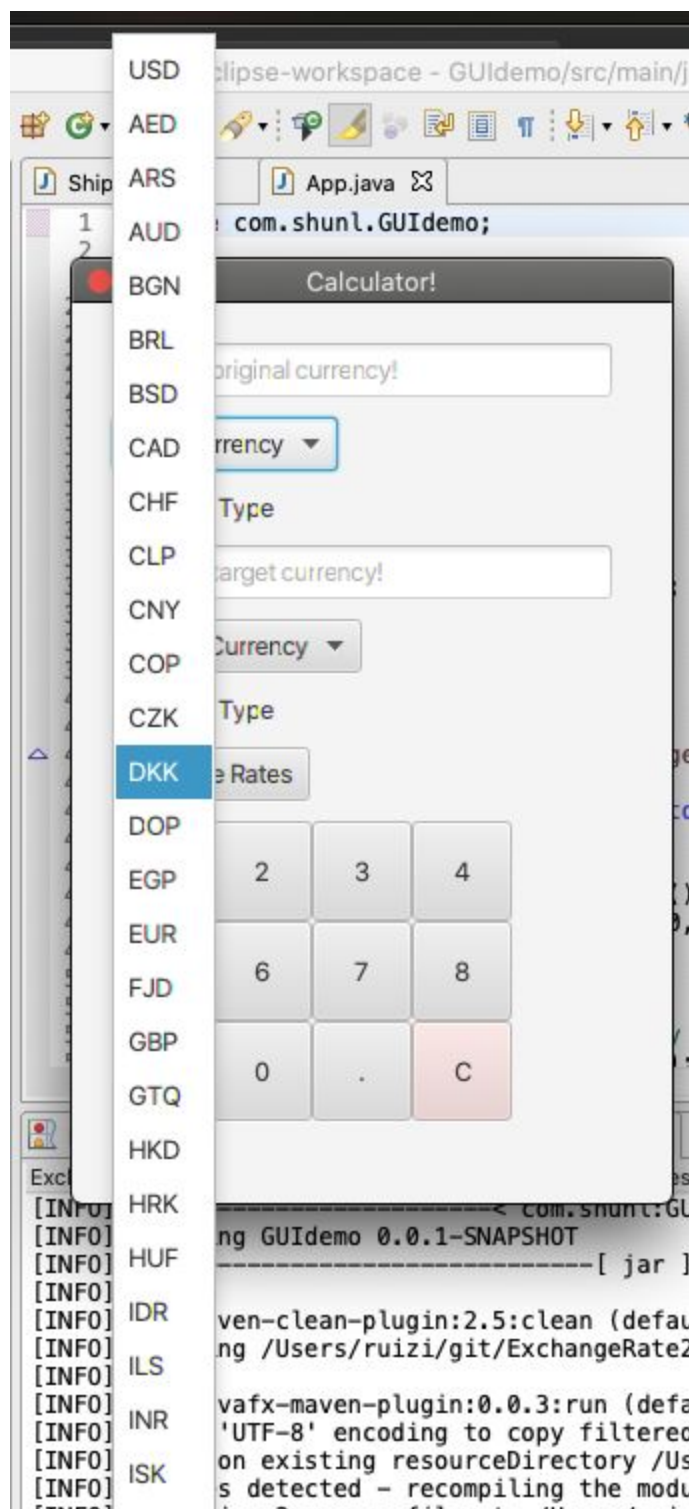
clipse-workspace - GUIdemo/src/main/j

Ship

App.java

1 com.shunl.GUIdemo;
2

Calculator!

original currency!

rrency ▼

Type

target currency!

Currency ▼

Type

e Rates

2 3 4
6 7 8
0 . C

USD
AED
ARS
AUD
BGN
BRL
BSD
CAD
CHF
CLP
CNY
COP
CZK
DKK
DOP
EGP
EUR
FJD
GBP
GTQ
HKD
HRK
HUF
IDR
ILS
INR
ISK

Exc
[INFO] --------------------< com.shunl:GU
[INFO] ng GUIdemo 0.0.1-SNAPSHOT
[INFO] -------------------------[ jar ]
[INFO]
[INFO] ven-clean-plugin:2.5:clean (defau
[INFO] ng /Users/ruizi/git/ExchangeRate2
[INFO]
[INFO] vafx-maven-plugin:0.0.3:run (defa
[INFO] 'UTF-8' encoding to copy filtered
[INFO] on existing resourceDirectory /Us
[INFO] s detected - recompiling the modu